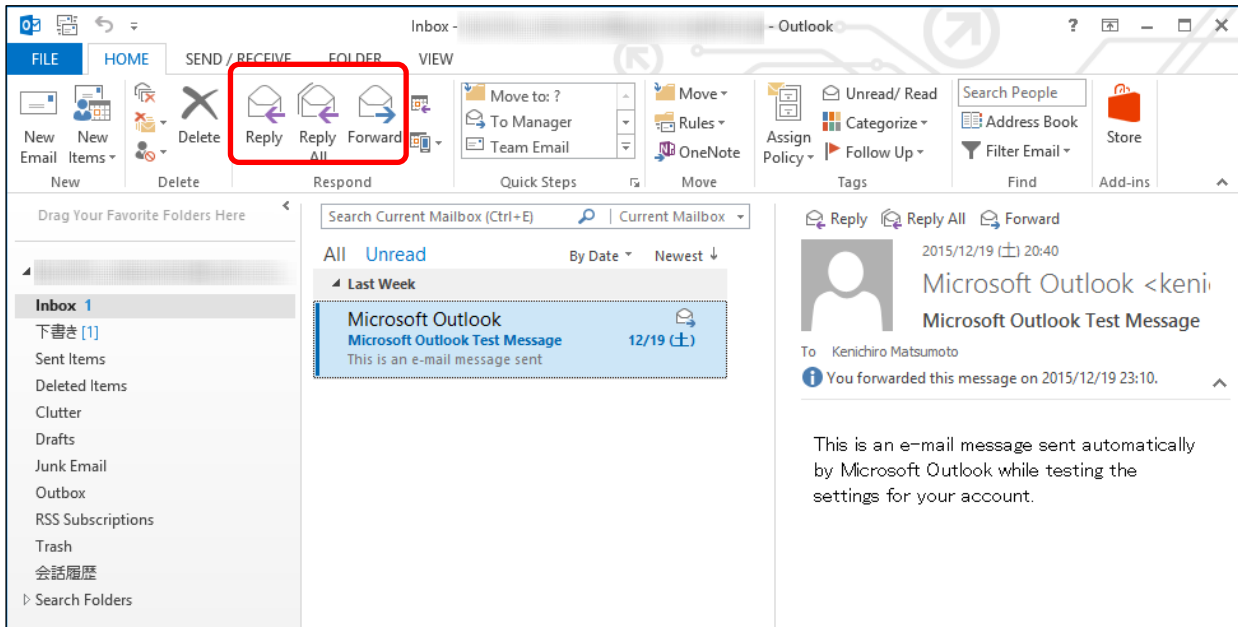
Inbox - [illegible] - Outlook

? – ✕

FILE HOME SEND / RECEIVE FOLDER VIEW

New Email New Items Delete Reply Reply All Forward Move to: ? To Manager Team Email Move Rules OneNote Assign Policy Unread/ Read Categorize Follow Up Search People Address Book Filter Email Store

New Delete Respond Quick Steps Move Tags Find Add-ins

Drag Your Favorite Folders Here

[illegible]

Inbox 1
下書き [1]
Sent Items
Deleted Items
Clutter
Drafts
Junk Email
Outbox
RSS Subscriptions
Trash
会話履歴
Search Folders

Search Current Mailbox (Ctrl+E) Current Mailbox

All Unread By Date Newest ↓

Last Week

Microsoft Outlook
Microsoft Outlook Test Message 12/19 (土)
This is an e-mail message sent

Reply Reply All Forward

2015/12/19 (土) 20:40

Microsoft Outlook <keni

Microsoft Outlook Test Message

To Kenichiro Matsumoto

You forwarded this message on 2015/12/19 23:10.

This is an e-mail message sent automatically by Microsoft Outlook while testing the settings for your account.